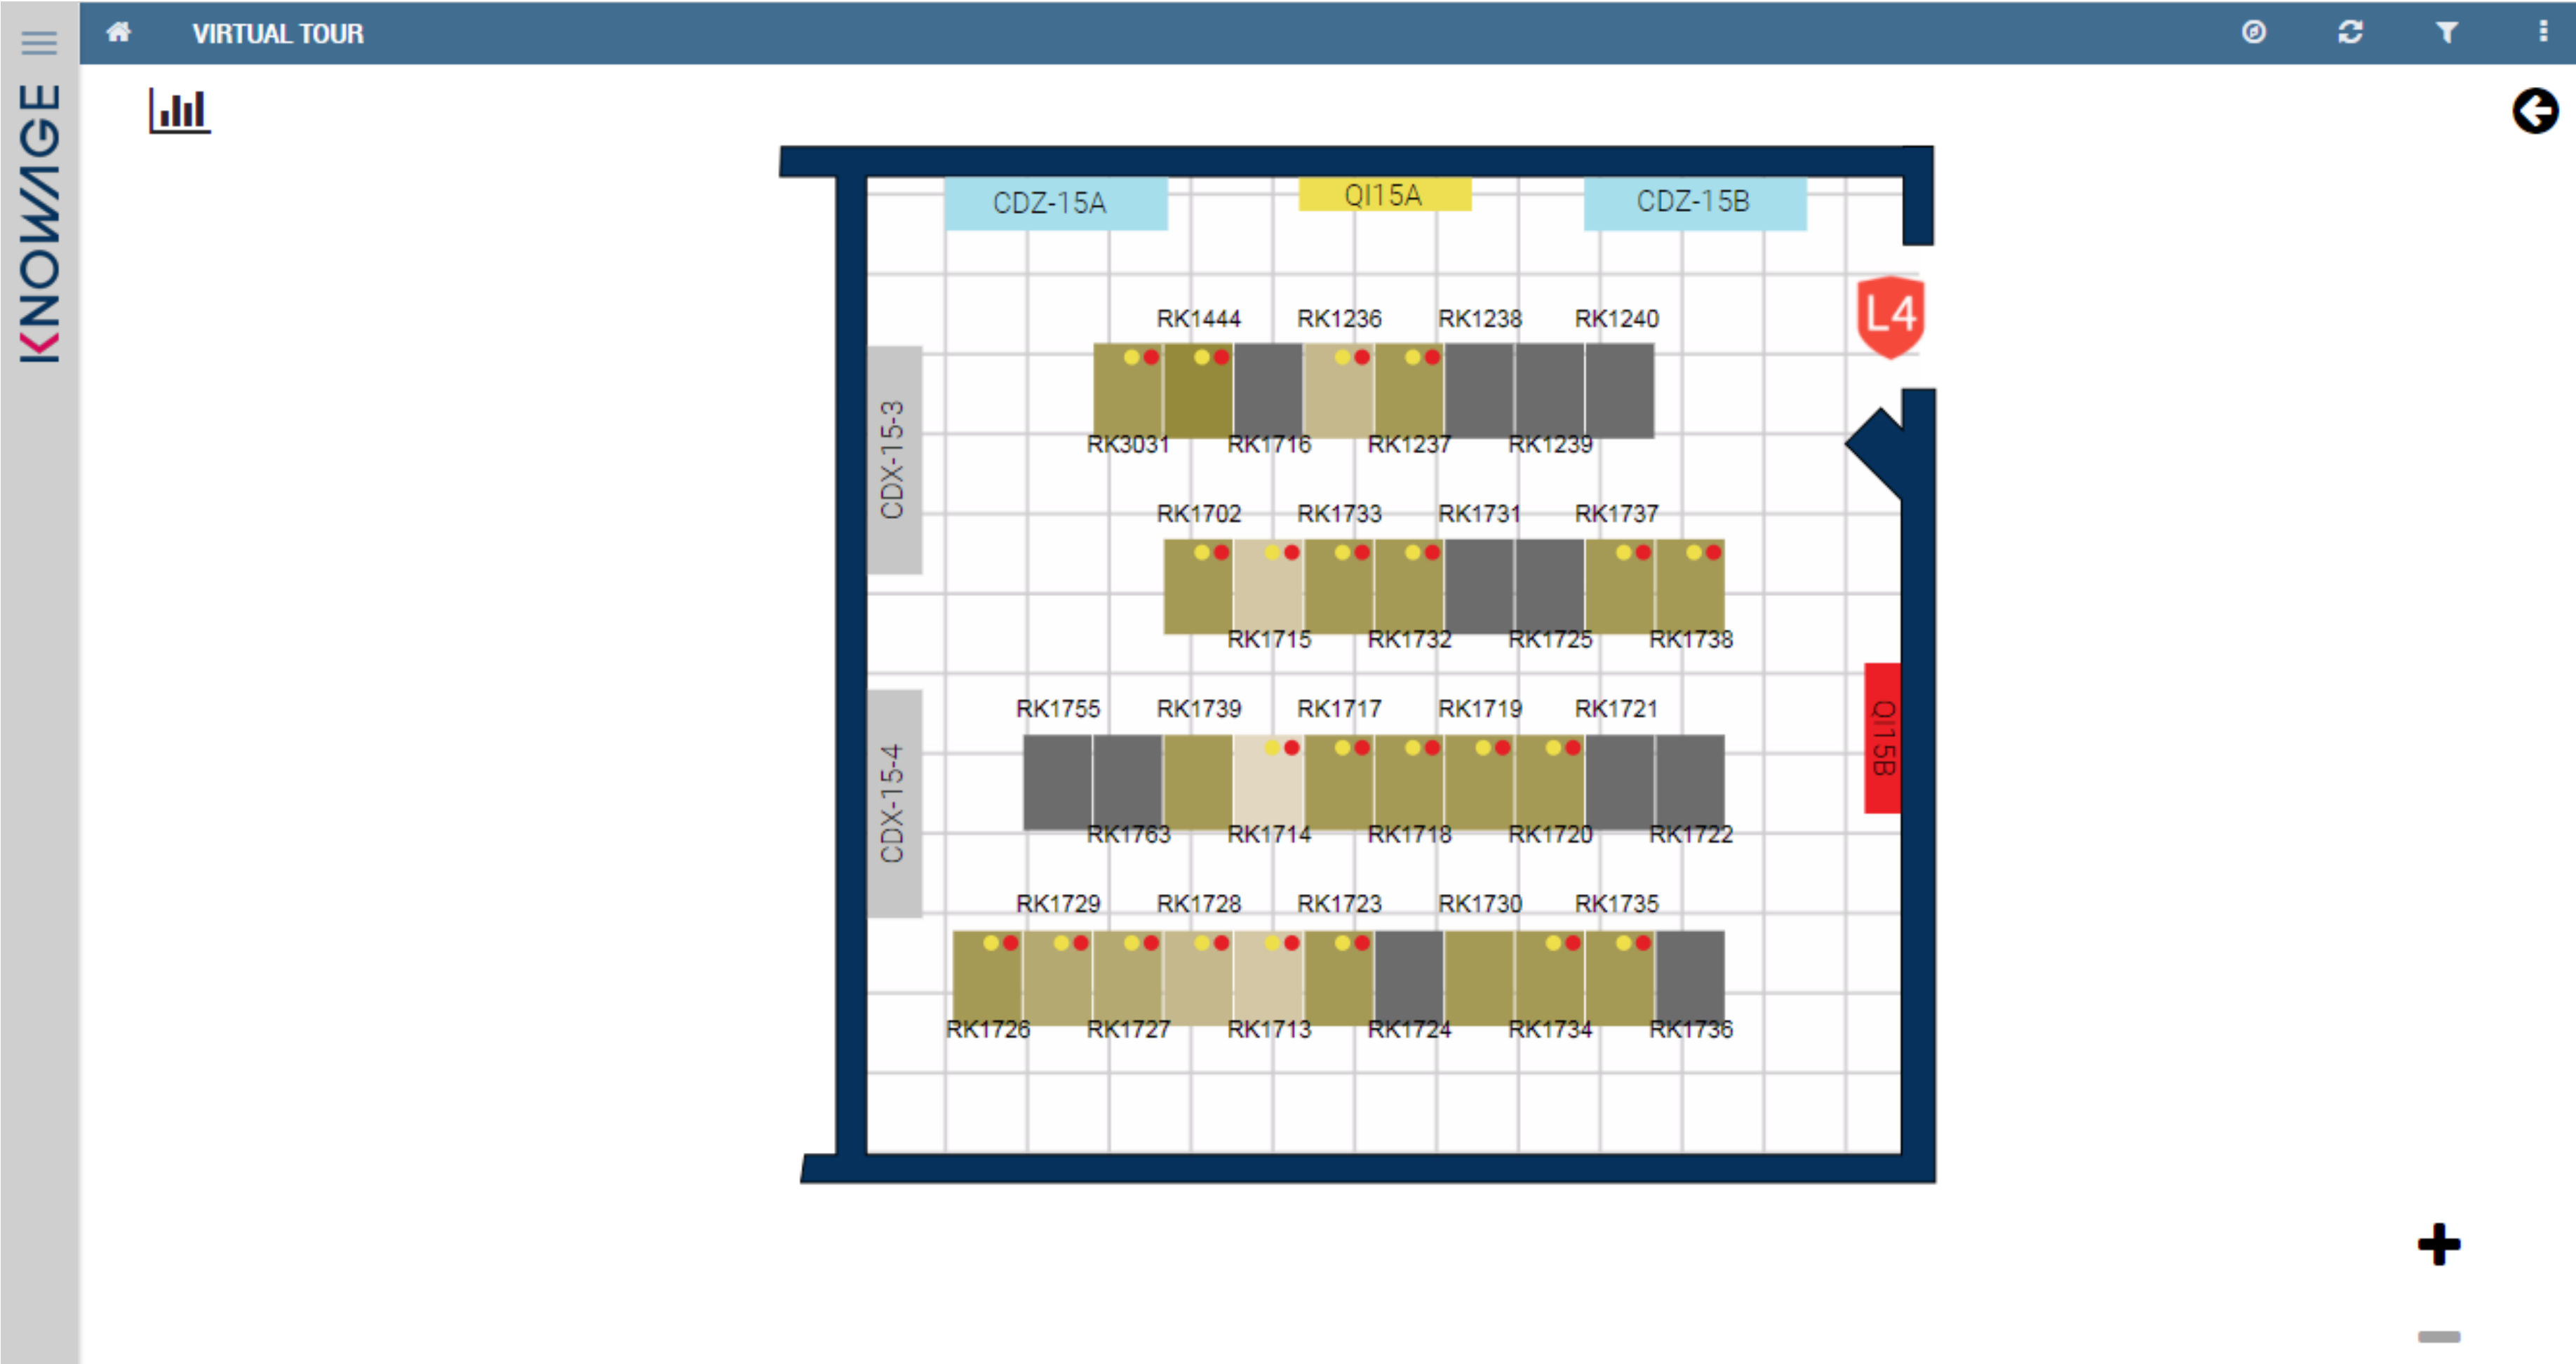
KNOWAGE

VIRTUAL TOUR

CDZ-15A
QI15A
CDZ-15B

L4

CDX-15-3

RK1444 RK1236 RK1238 RK1240
RK3031 RK1716 RK1237 RK1239

RK1702 RK1733 RK1731 RK1737
RK1715 RK1732 RK1725 RK1738

CDX-15-4

QI15B

RK1755 RK1739 RK1717 RK1719 RK1721
RK1763 RK1714 RK1718 RK1720 RK1722

RK1729 RK1728 RK1723 RK1730 RK1735
RK1726 RK1727 RK1713 RK1724 RK1734 RK1736

+
—